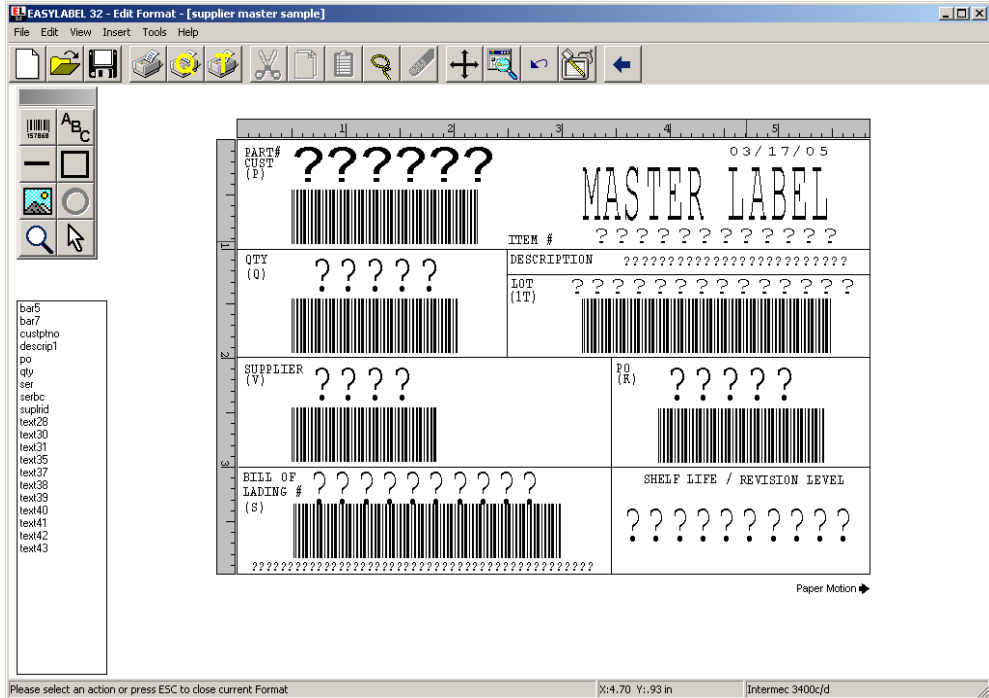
EASYLABEL 32 - Edit Format - [supplier master sample]

File Edit View Insert Tools Help

157868

1 2 3 4 5

PART#
CUST
(P)
??????

03/17/05

MASTER LABEL

ITEM # ???????????

QTY
(Q)
?????

DESCRIPTION ?????????????????????????

LOT
(1T)
?????????????

SUPPLIER
(V)
????

PO
(K)
?????

BILL OF
LADING #
(S)
??????????

SHELF LIFE / REVISION LEVEL

??????????

?????????????????????????????????????????????

Paper Motion

bar5
bar7
custptno
descrip1
po
qty
ser
serbc
suplrid
text28
text30
text31
text35
text37
text38
text39
text40
text41
text42
text43

Please select an action or press ESC to close current Format

X:4.70 Y:.93 in

Intermec 3400c/d